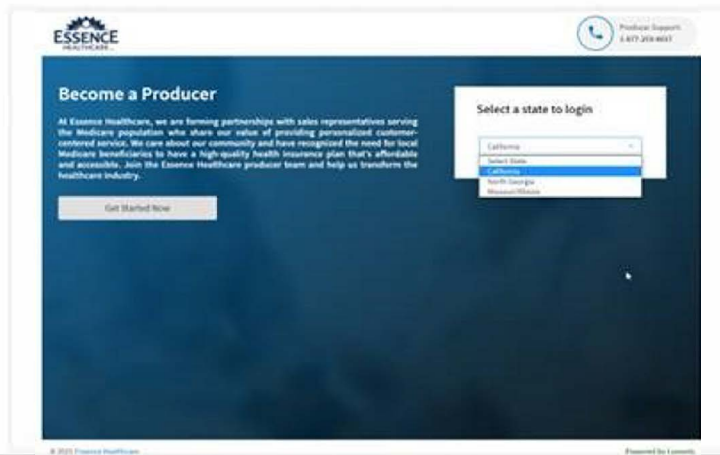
ESSENCE
HEALTHCARE

Producer Support
1-877-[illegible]

Become a Producer

At Essence Healthcare, we are forming partnerships with sales representatives serving the Medicare population who share our value of providing personalized customer-centered service. We care about our community and have recognized the need for local Medicare beneficiaries to have a high-quality health insurance plan that's affordable and accessible. Join the Essence Healthcare producer team and help us transform the healthcare industry.

Get Started Now

Select a state to login

California
Select State
California
North Georgia
Missouri/Illinois

© 2021 Essence Healthcare

Powered by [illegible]